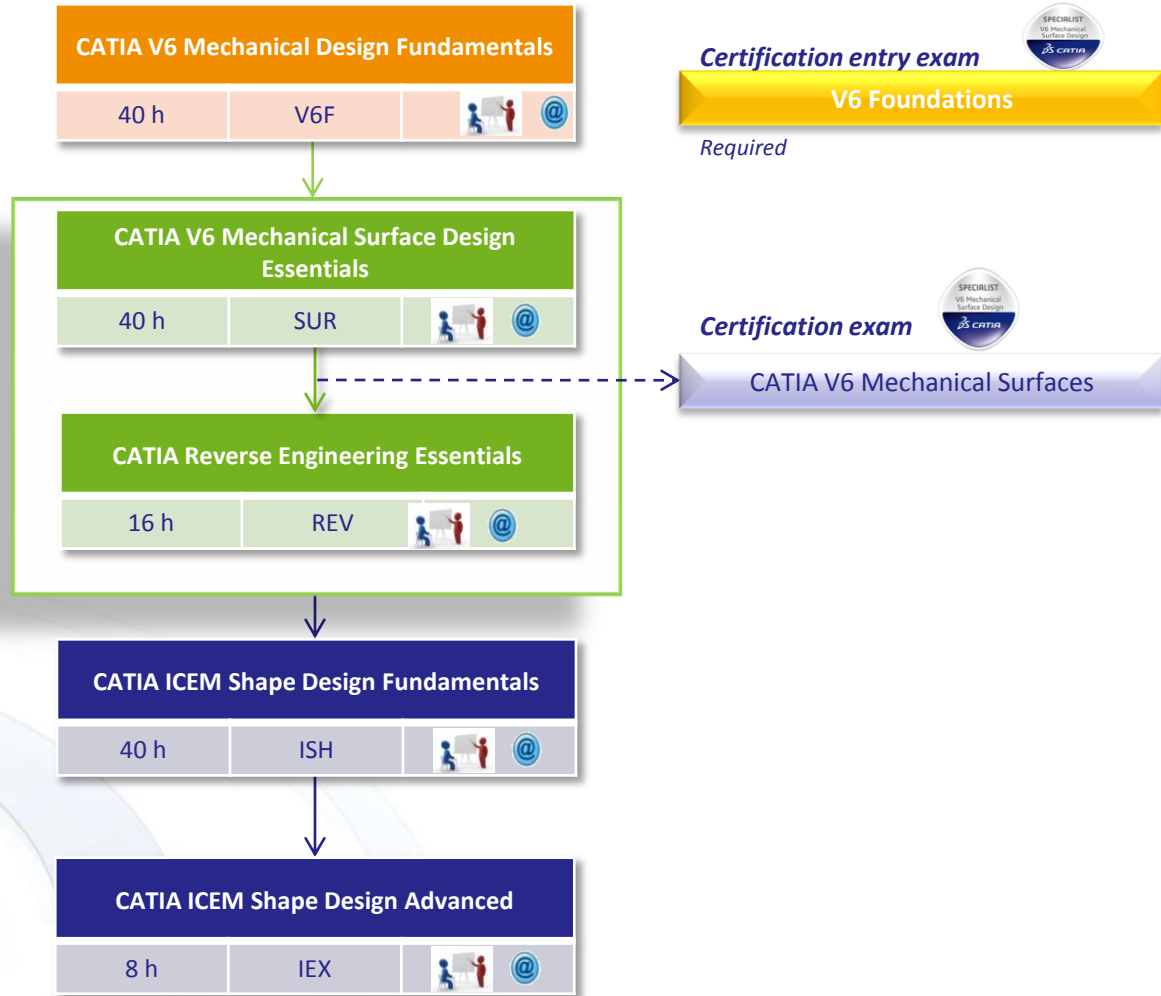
CATIA V6 Mechanical Design Fundamentals

| 40 h | V6F | @ |
|---|---|---|

Certification entry exam

SPECIALIST V6 Mechanical Surface Design CATIA

V6 Foundations

Required

CATIA V6 Mechanical Surface Design Essentials

| 40 h | SUR | @ |
|---|---|---|

Certification exam

SPECIALIST V6 Mechanical Surface Design CATIA

CATIA V6 Mechanical Surfaces

CATIA Reverse Engineering Essentials

| 16 h | REV | @ |
|---|---|---|

CATIA ICEM Shape Design Fundamentals

| 40 h | ISH | @ |
|---|---|---|

CATIA ICEM Shape Design Advanced

| 8 h | IEX | @ |
|---|---|---|